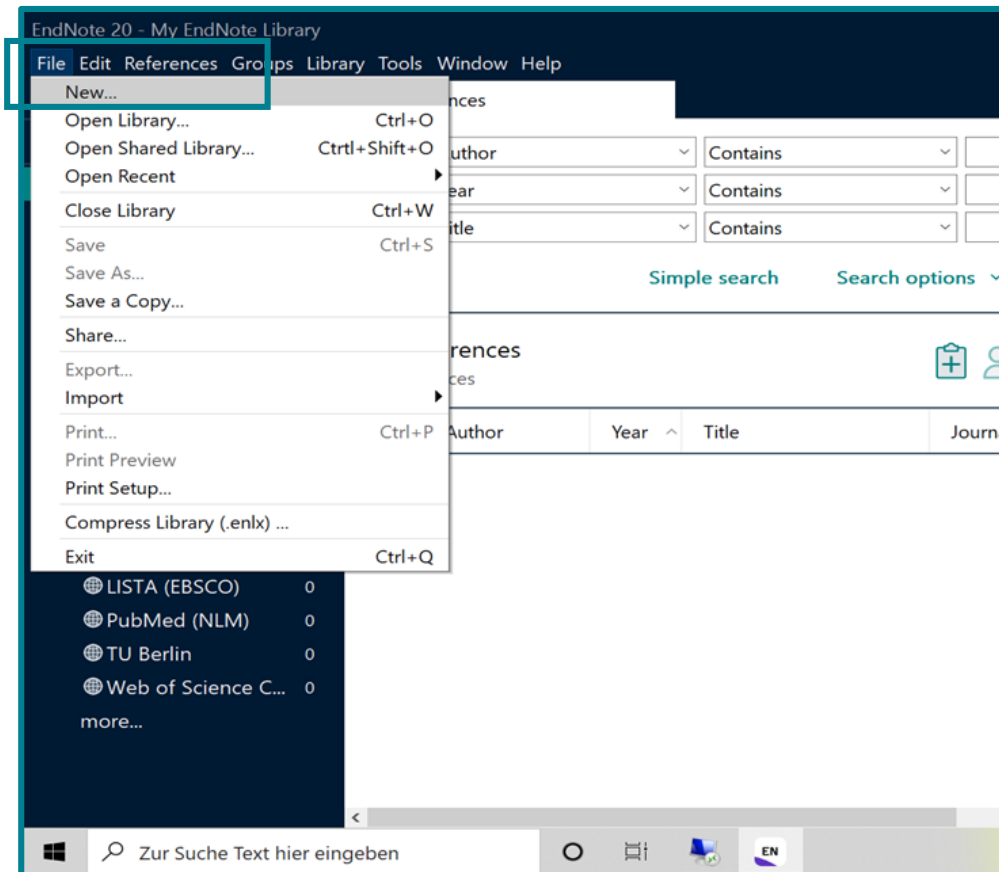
EndNote 20 - My EndNote Library

File Edit References Groups Library Tools Window Help

New...
Open Library... Ctrl+O
Open Shared Library... Ctrtl+Shift+O
Open Recent
Close Library Ctrl+W
Save Ctrl+S
Save As...
Save a Copy...
Share...
Export...
Import
Print... Ctrl+P
Print Preview
Print Setup...
Compress Library (.enlx) ...
Exit Ctrl+Q

nces

uthor Contains
ear Contains
itle Contains

Simple search Search options

rences
ces

Author Year Title Journ

LISTA (EBSCO) 0
PubMed (NLM) 0
TU Berlin 0
Web of Science C... 0
more...

Zur Suche Text hier eingeben

EN